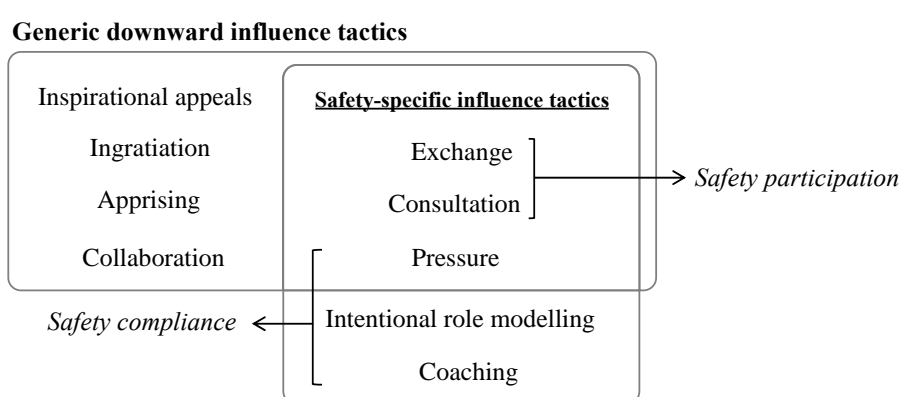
Generic downward influence tactics

Inspirational appeals

Ingratiation

Apprising

Collaboration

Safety-specific influence tactics

Exchange

Consultation

Safety participation

Pressure

Safety compliance

Intentional role modelling

Coaching